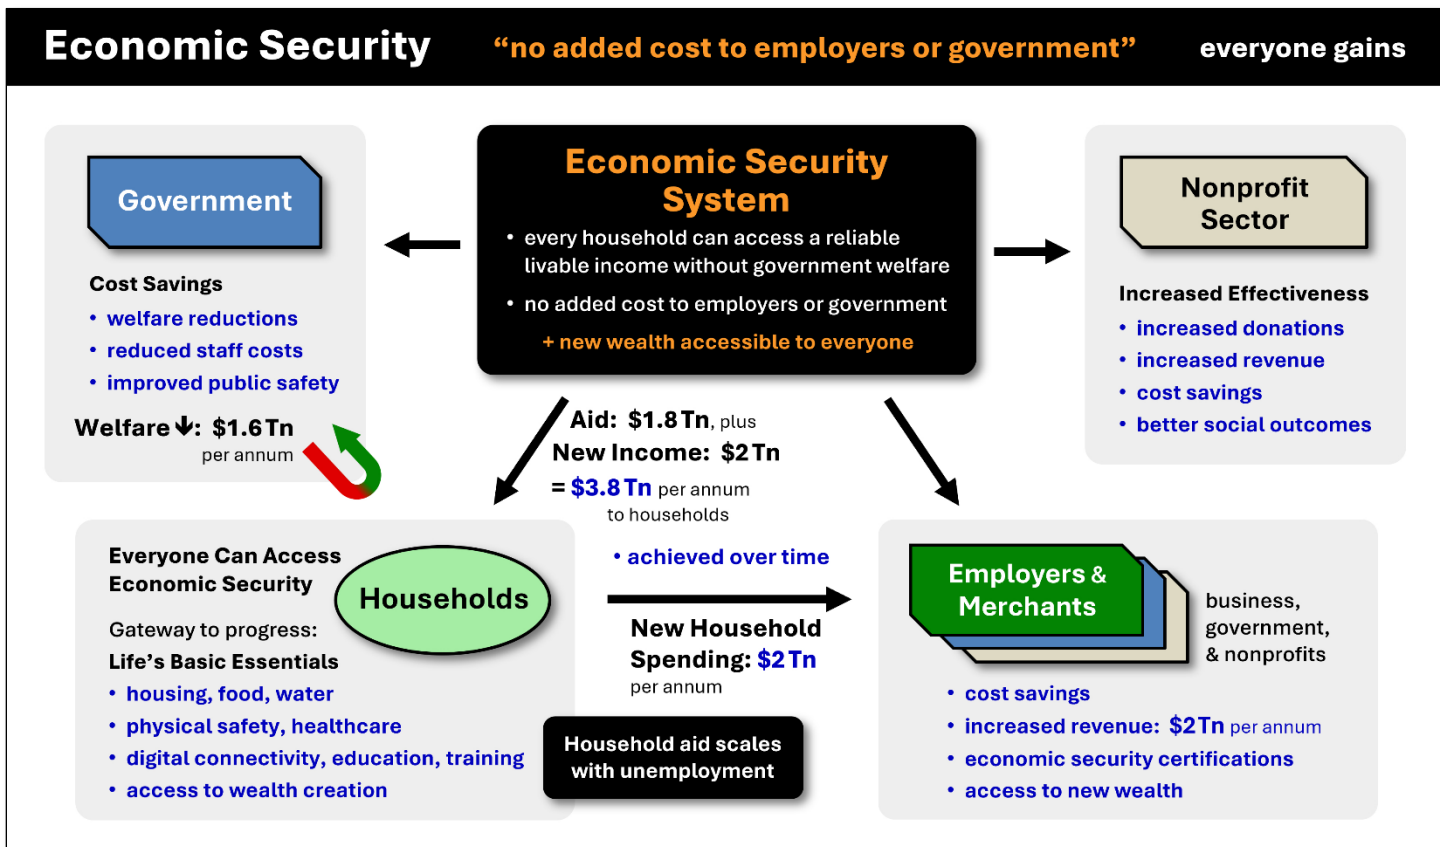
Economic Security “no added cost to employers or government” everyone gains

Economic Security System
• every household can access a reliable livable income without government welfare
• no added cost to employers or government
+ new wealth accessible to everyone

Government

Cost Savings
• welfare reductions
• reduced staff costs
• improved public safety

Welfare ↓: $1.6 Tn per annum

Nonprofit Sector

Increased Effectiveness
• increased donations
• increased revenue
• cost savings
• better social outcomes

Aid: $1.8 Tn, plus
New Income: $2 Tn
= $3.8 Tn per annum to households

Everyone Can Access Economic Security

Households

Gateway to progress:
Life’s Basic Essentials
• housing, food, water
• physical safety, healthcare
• digital connectivity, education, training
• access to wealth creation

• achieved over time

New Household Spending: $2 Tn per annum

Household aid scales with unemployment

Employers & Merchants

business, government, & nonprofits

• cost savings
• increased revenue: $2 Tn per annum
• economic security certifications
• access to new wealth